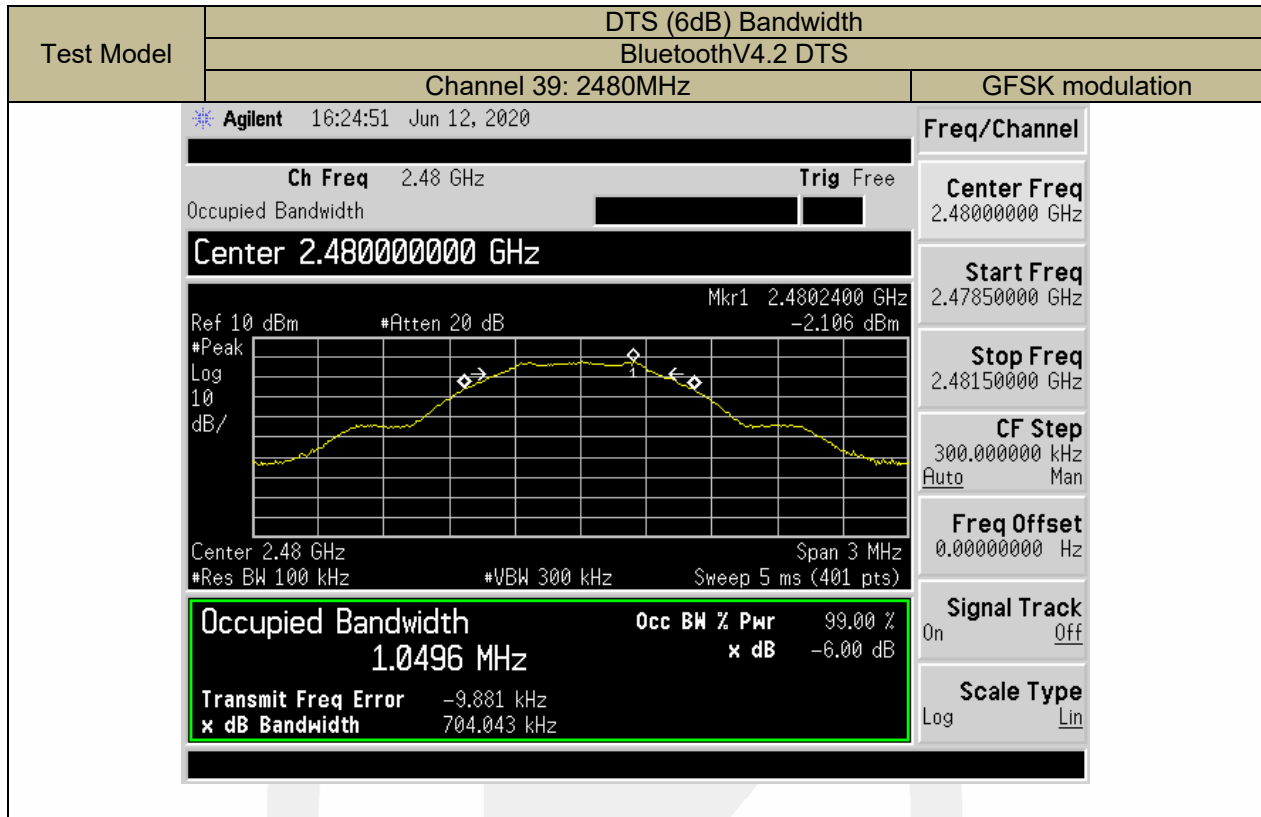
| Test Model | DTS (6dB) Bandwidth | |
|---|---|---|
| | BluetoothV4.2 DTS | |
| | Channel 39: 2480MHz | GFSK modulation |

Agilent 16:24:51 Jun 12, 2020

Ch Freq 2.48 GHz Trig Free
Occupied Bandwidth

Center 2.480000000 GHz

Mkr1 2.4802400 GHz
Ref 10 dBm #Atten 20 dB -2.106 dBm
#Peak
Log
10
dB/

1

Center 2.48 GHz Span 3 MHz
#Res BW 100 kHz #VBW 300 kHz Sweep 5 ms (401 pts)

Occupied Bandwidth
1.0496 MHz
Occ BW % Pwr 99.00 %
x dB -6.00 dB

Transmit Freq Error -9.881 kHz
x dB Bandwidth 704.043 kHz

Freq/Channel

Center Freq
2.48000000 GHz

Start Freq
2.47850000 GHz

Stop Freq
2.48150000 GHz

CF Step
300.000000 kHz
Auto Man

Freq Offset
0.00000000 Hz

Signal Track
On Off

Scale Type
Log Lin